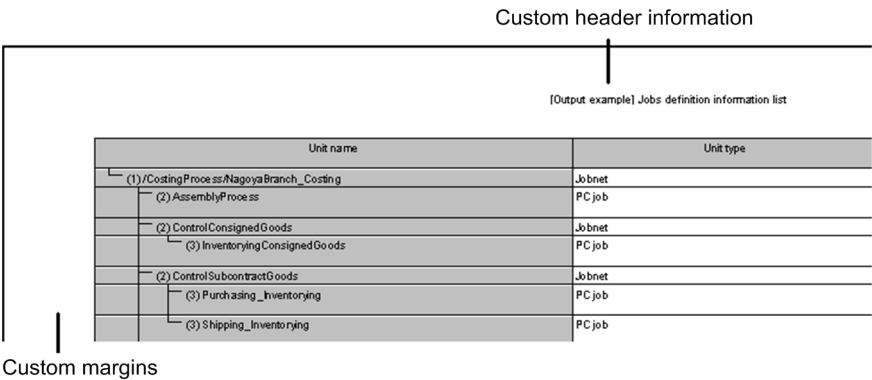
Custom header information

[Output example] Jobs definition information list

| Unit name | Unit type |
|---|---|
| (1) /CostingProcess/NagoyaBranch_Costing | Jobnet |
| (2) AssemblyProcess | PC job |
| (2) ControlConsignedGoods | Jobnet |
| (3) InventoryingConsignedGoods | PC job |
| (2) ControlSubcontractGoods | Jobnet |
| (3) Purchasing_Inventorying | PC job |
| (3) Shipping_Inventorying | PC job |

Custom margins